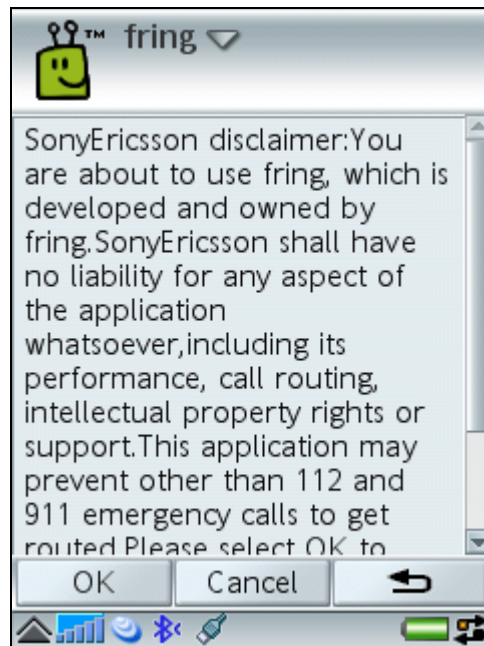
™ fring

SonyEricsson disclaimer:You are about to use fring, which is developed and owned by fring.SonyEricsson shall have no liability for any aspect of the application whatsoever,including its performance, call routing, intellectual property rights or support.This application may prevent other than 112 and 911 emergency calls to get routed.Please select OK to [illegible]

OK Cancel